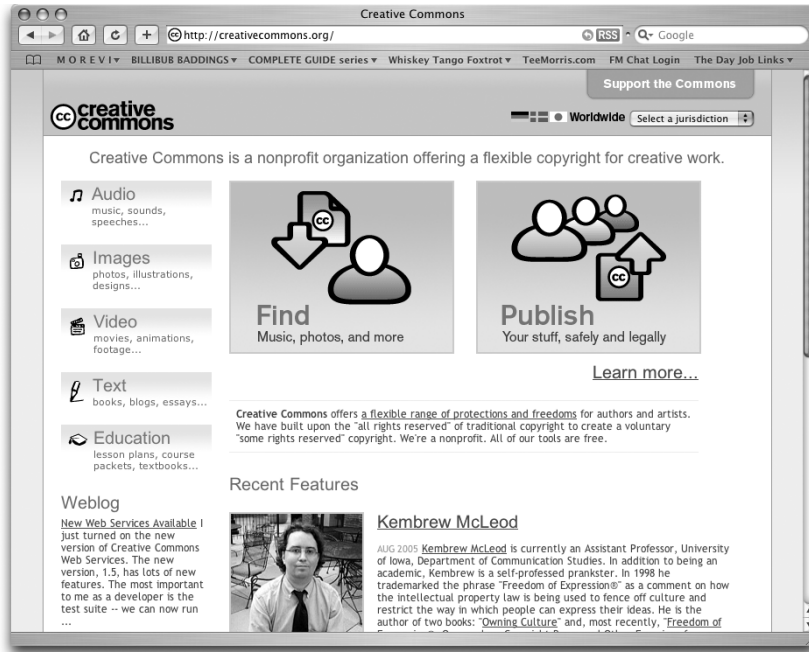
Creative Commons

http://creativecommons.org/

RSS Google

M O R E V I ▾ BILLIBUB BADDINGS ▾ COMPLETE GUIDE series ▾ Whiskey Tango Foxtrot ▾ TeeMorris.com FM Chat Login The Day Job Links ▾

Support the Commons

creative commons

Worldwide Select a jurisdiction

Creative Commons is a nonprofit organization offering a flexible copyright for creative work.

Audio
music, sounds, speeches...

Images
photos, illustrations, designs...

Video
movies, animations, footage...

Text
books, blogs, essays...

Education
lesson plans, course packets, textbooks...

Weblog

New Web Services Available I just turned on the new version of Creative Commons Web Services. The new version, 1.5, has lots of new features. The most important to me as a developer is the test suite -- we can now run ...

Find
Music, photos, and more

Publish
Your stuff, safely and legally

Learn more...

Creative Commons offers a flexible range of protections and freedoms for authors and artists. We have built upon the "all rights reserved" of traditional copyright to create a voluntary "some rights reserved" copyright. We're a nonprofit. All of our tools are free.

Recent Features

Kembrew McLeod

AUG 2005 Kembrew McLeod is currently an Assistant Professor, University of Iowa, Department of Communication Studies. In addition to being an academic, Kembrew is a self-professed prankster. In 1998 he trademarked the phrase "Freedom of Expression®" as a comment on how the intellectual property law is being used to fence off culture and restrict the way in which people can express their ideas. He is the author of two books: "Owning Culture" and, most recently, "Freedom of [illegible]